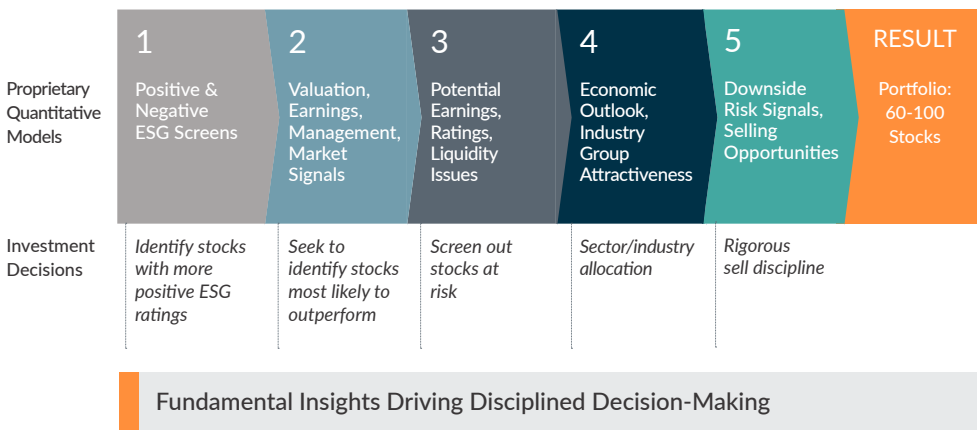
| | 1 | 2 | 3 | 4 | 5 | RESULT |
|---|---|---|---|---|---|---|
| Proprietary Quantitative Models | Positive & Negative ESG Screens | Valuation, Earnings, Management, Market Signals | Potential Earnings, Ratings, Liquidity Issues | Economic Outlook, Industry Group Attractiveness | Downside Risk Signals, Selling Opportunities | Portfolio: 60-100 Stocks |
| Investment Decisions | *Identify stocks with more positive ESG ratings* | *Seek to identify stocks most likely to outperform* | *Screen out stocks at risk* | *Sector/industry allocation* | *Rigorous sell discipline* | |

Fundamental Insights Driving Disciplined Decision-Making